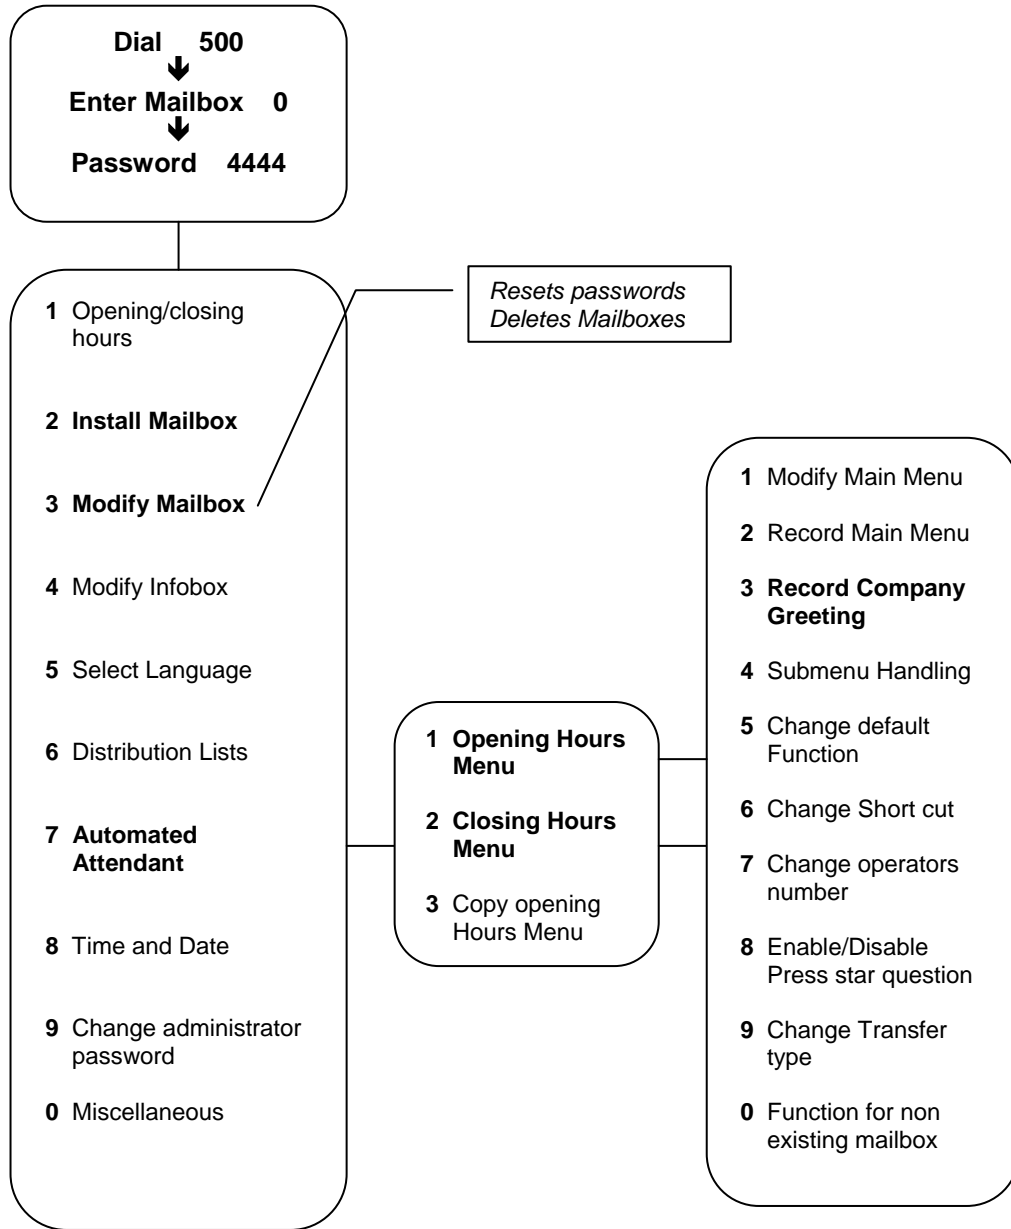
Dial 500
Enter Mailbox 0
Password 4444

1 Opening/closing hours

2 Install Mailbox

3 Modify Mailbox

4 Modify Infobox

5 Select Language

6 Distribution Lists

7 Automated Attendant

8 Time and Date

9 Change administrator password

0 Miscellaneous

Resets passwords
Deletes Mailboxes

1 Opening Hours Menu

2 Closing Hours Menu

3 Copy opening Hours Menu

1 Modify Main Menu

2 Record Main Menu

3 Record Company Greeting

4 Submenu Handling

5 Change default Function

6 Change Short cut

7 Change operators number

8 Enable/Disable Press star question

9 Change Transfer type

0 Function for non existing mailbox